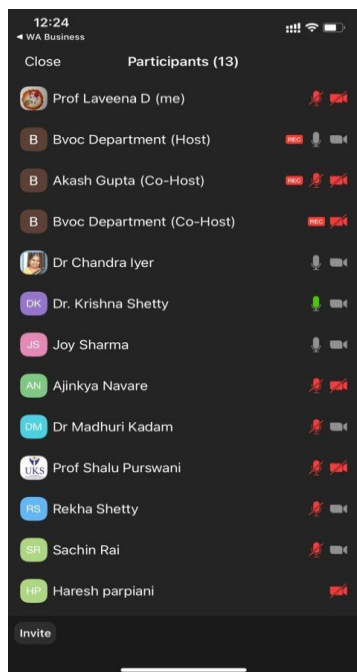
12:24
◀ WA Business

Close Participants (13)

Prof Laveena D (me)

B Bvoc Department (Host) REC

B Akash Gupta (Co-Host) REC

B Bvoc Department (Co-Host) REC

Dr Chandra Iyer

DK Dr. Krishna Shetty

JS Joy Sharma

AN Ajinkya Navare

DM Dr Madhuri Kadam

UKS Prof Shalu Purswani

RS Rekha Shetty

SR Sachin Rai

HP Haresh parpiani

Invite